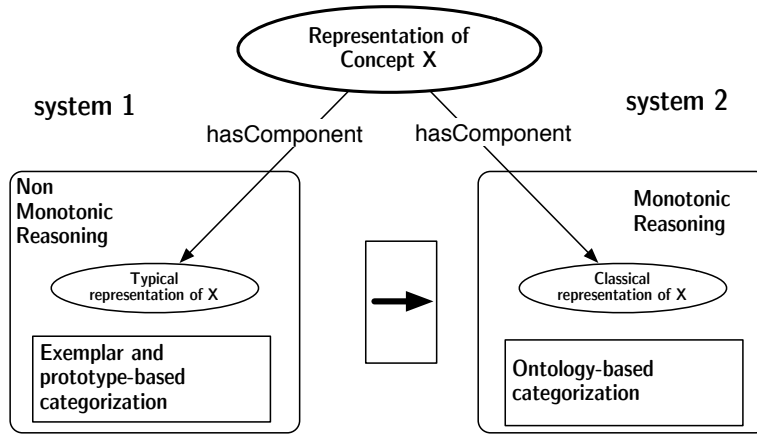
Representation of Concept X

system 1

system 2

hasComponent

hasComponent

Non Monotonic Reasoning

Typical representation of X

Exemplar and prototype-based categorization

Monotonic Reasoning

Classical representation of X

Ontology-based categorization